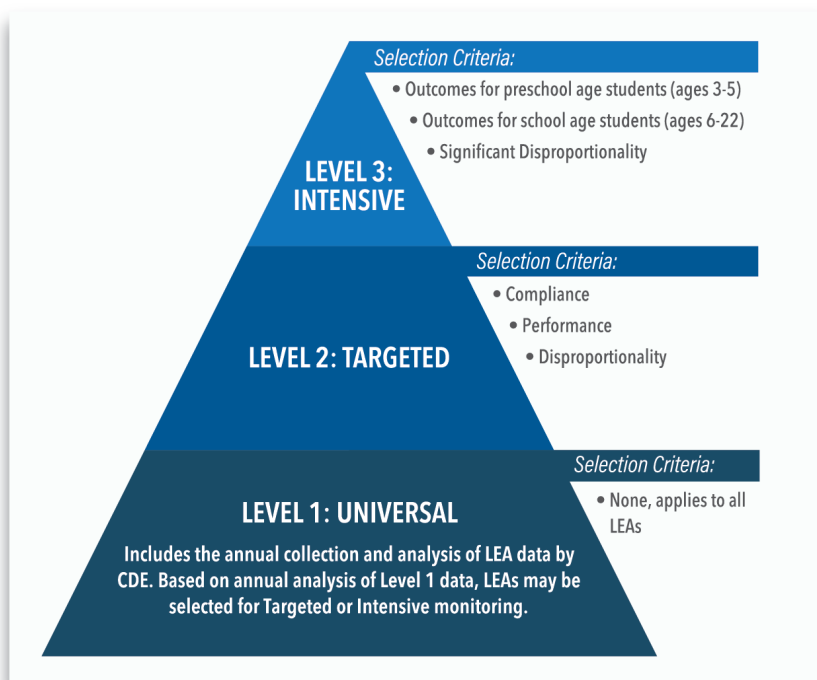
LEVEL 3: INTENSIVE

Selection Criteria:

• Outcomes for preschool age students (ages 3-5)
• Outcomes for school age students (ages 6-22)
• Significant Disproportionality

LEVEL 2: TARGETED

Selection Criteria:

• Compliance
• Performance
• Disproportionality

LEVEL 1: UNIVERSAL

Includes the annual collection and analysis of LEA data by CDE. Based on annual analysis of Level 1 data, LEAs may be selected for Targeted or Intensive monitoring.

Selection Criteria:

• None, applies to all LEAs